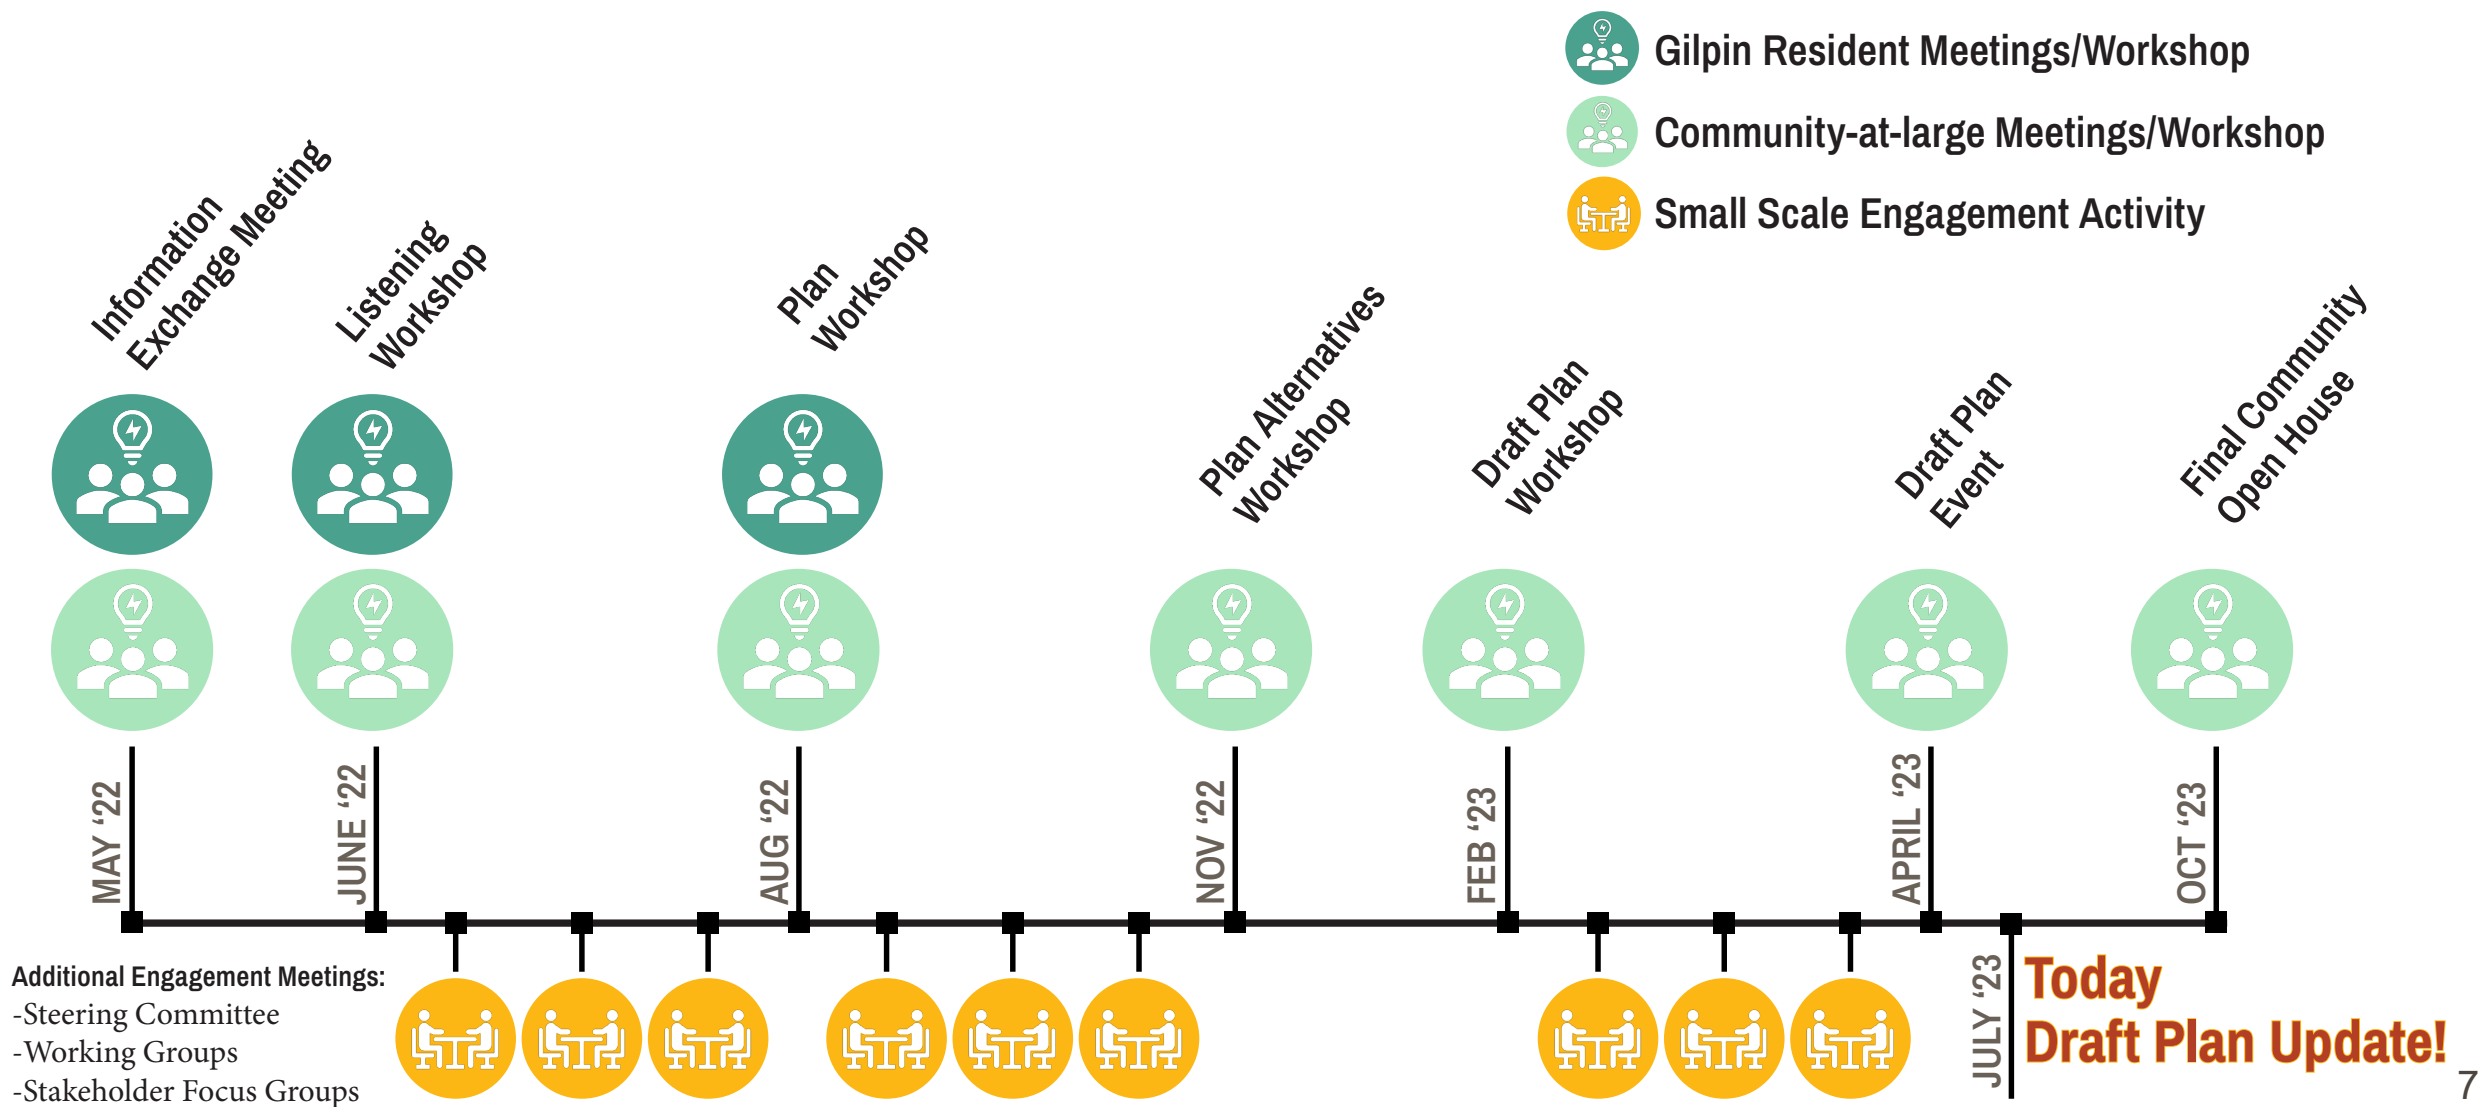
Gilpin Resident Meetings/Workshop
Community-at-large Meetings/Workshop
Small Scale Engagement Activity

Information Exchange Meeting
Listening Workshop
Plan Workshop
Plan Alternatives Workshop
Draft Plan Workshop
Draft Plan Event
Final Community Open House

MAY '22
JUNE '22
AUG '22
NOV '22
FEB '23
APRIL '23
OCT '23

Additional Engagement Meetings:
-Steering Committee
-Working Groups
-Stakeholder Focus Groups

JULY '23
Today
Draft Plan Update!

7